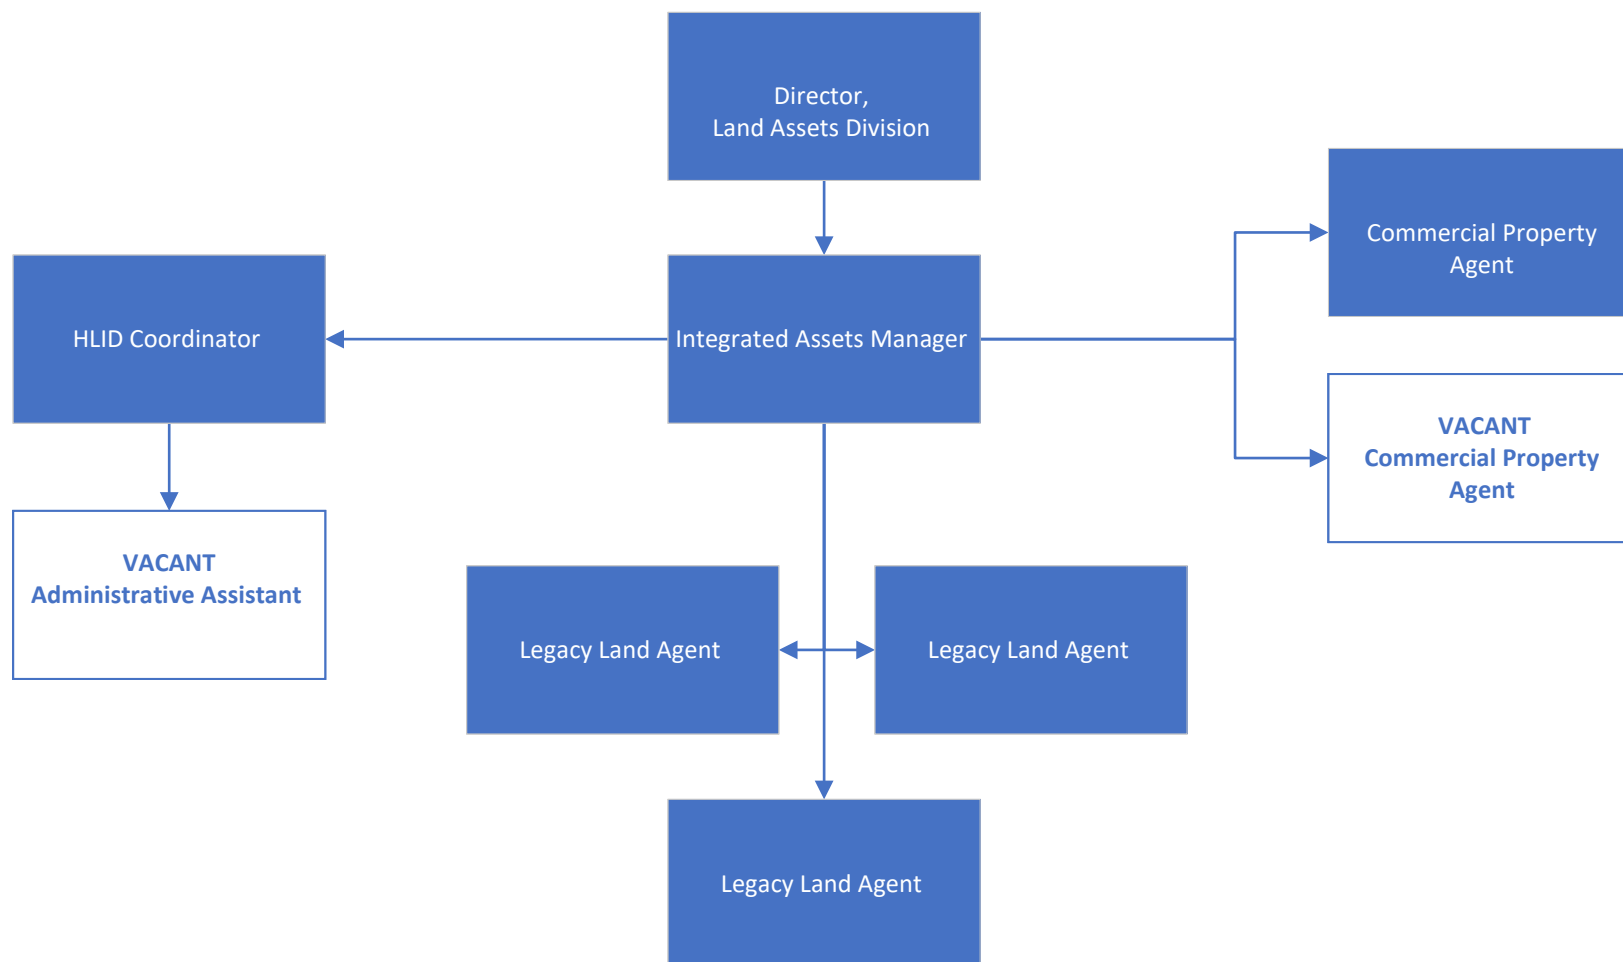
Director,
Land Assets Division

Commercial Property Agent

HLID Coordinator

Integrated Assets Manager

VACANT
Commercial Property Agent

VACANT
Administrative Assistant

Legacy Land Agent

Legacy Land Agent

Legacy Land Agent